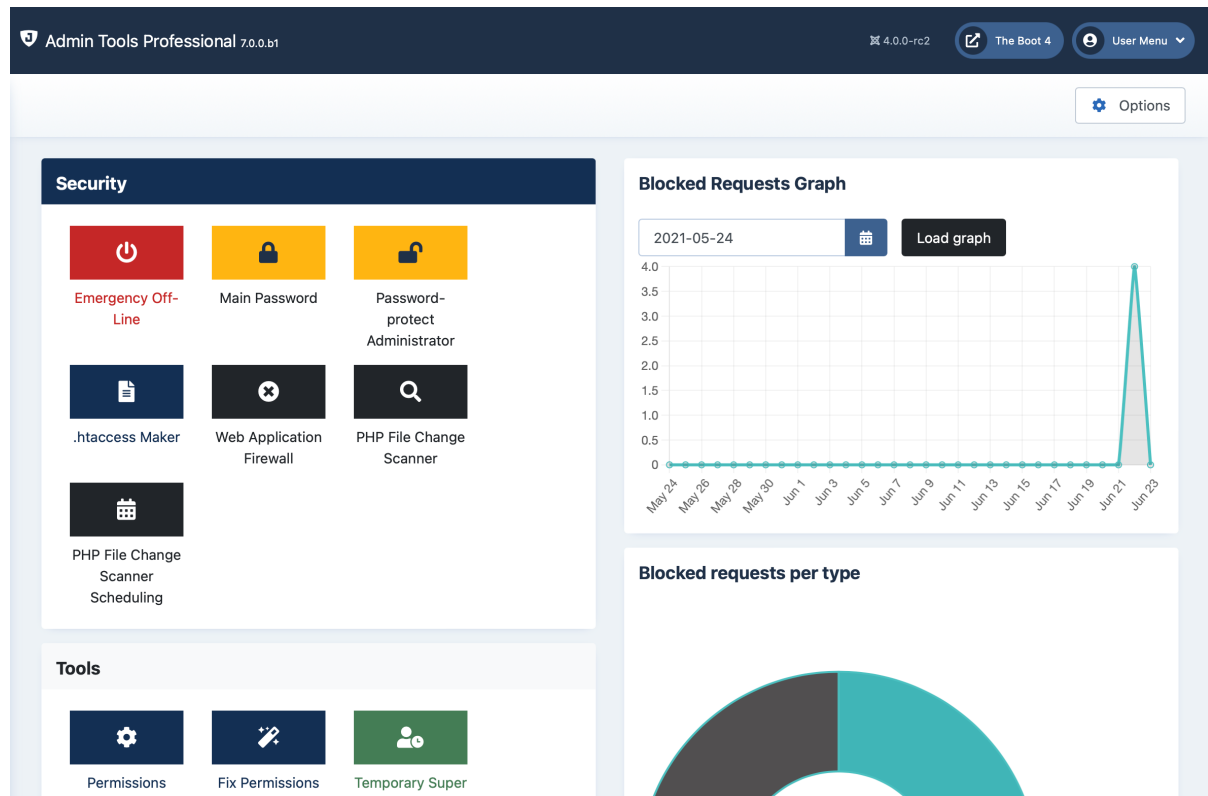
Admin Tools Professional 7.0.0.b1

4.0.0-rc2

The Boot 4

User Menu

Options

Security

Emergency Off-Line

Main Password

Password-protect Administrator

.htaccess Maker

Web Application Firewall

PHP File Change Scanner

PHP File Change Scanner Scheduling

Tools

Permissions

Fix Permissions

Temporary Super

Blocked Requests Graph

2021-05-24

Load graph

4.0
3.5
3.0
2.5
2.0
1.5
1.0
0.5
0

May 24 May 26 May 28 May 30 Jun 1 Jun 3 Jun 5 Jun 7 Jun 9 Jun 11 Jun 13 Jun 15 Jun 17 Jun 19 Jun 21 Jun 23

Blocked requests per type